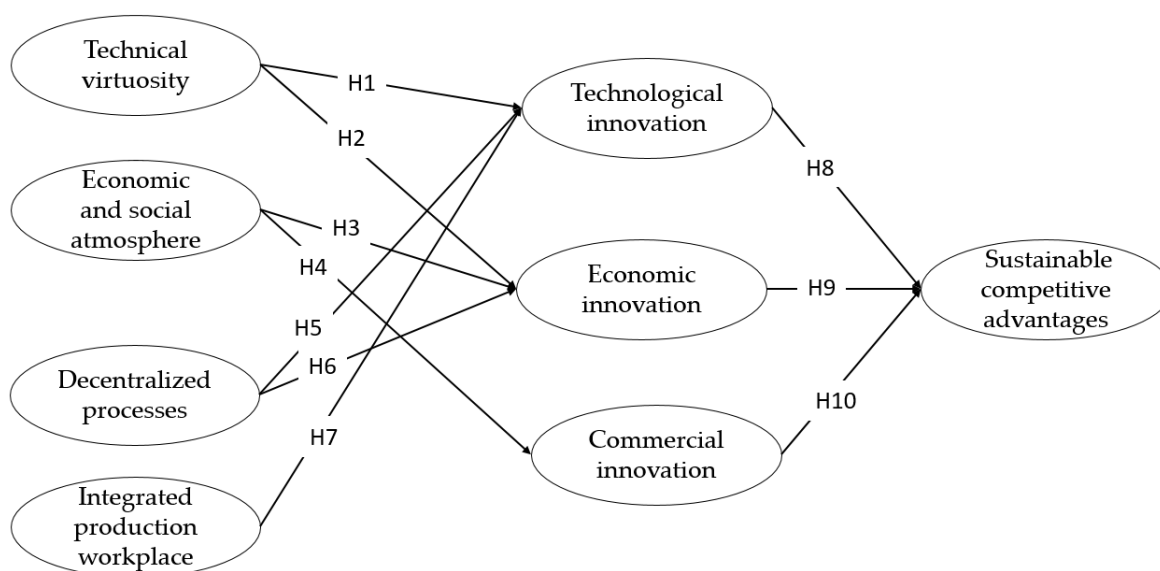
Technical virtuosity

Economic and social atmosphere

Decentralized processes

Integrated production workplace

H1

H2

H3

H4

H5

H6

H7

Technological innovation

Economic innovation

Commercial innovation

H8

H9

H10

Sustainable competitive advantages